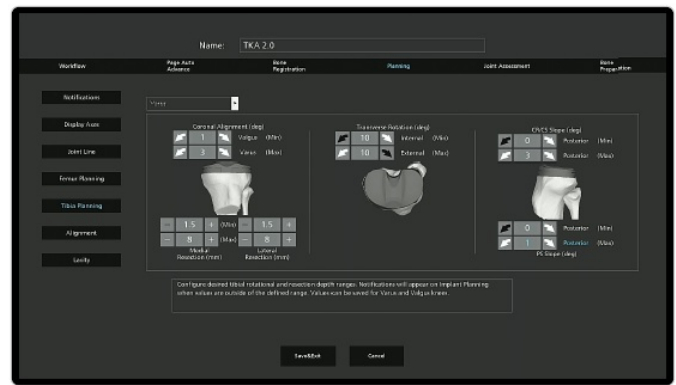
Name: TKA 2.0

Workflow

Page Auto Advance

Bone Registration

Planning

Joint Assessment

Bone Preparation

Notifications

Display Aura

Joint Line

Femur Planning

Tibia Planning

Alignment

Laxity

Varus

Coronal Alignment (deg)

1 Valgus (Min)

3 Varus (Max)

– 1.5 + (Min) – 1.5 +

– 8 + (Max) – 8 +

Medial Resection (mm)

Lateral Resection (mm)

Transverse Rotation (deg)

10 Internal (Min)

10 External (Max)

CR/CS Slope (deg)

0 Posterior (Min)

3 Posterior (Max)

0 Posterior (Min)

1 Posterior (Max)

PS Slope (deg)

Configure desired tibial rotational and resection depth ranges. Notifications will appear on Implant Planning when values are outside of the defined range. Values can be saved for Varus and Valgus knees.

Save&Exit

Cancel